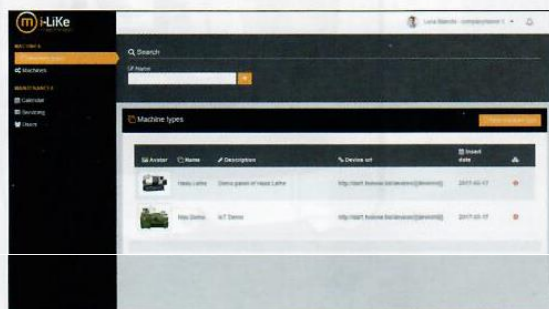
i-LiKe

MACHINES
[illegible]
Machines
MAINTENANCE
Calendar
Servicing
Users

Luca Bianchi · companyName 1

Search
Name

Machine types
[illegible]

| Avatar | Name | Description | Device url | Insert date | |
|---|---|---|---|---|---|
| | Haas Lathe | Demo panel of Haas Lathe | http://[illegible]/devices/{{deviceId}} | 2017-03-17 | |
| | Haas Demo | IoT Demo | http://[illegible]/devices/{{deviceId}} | 2017-03-17 | |